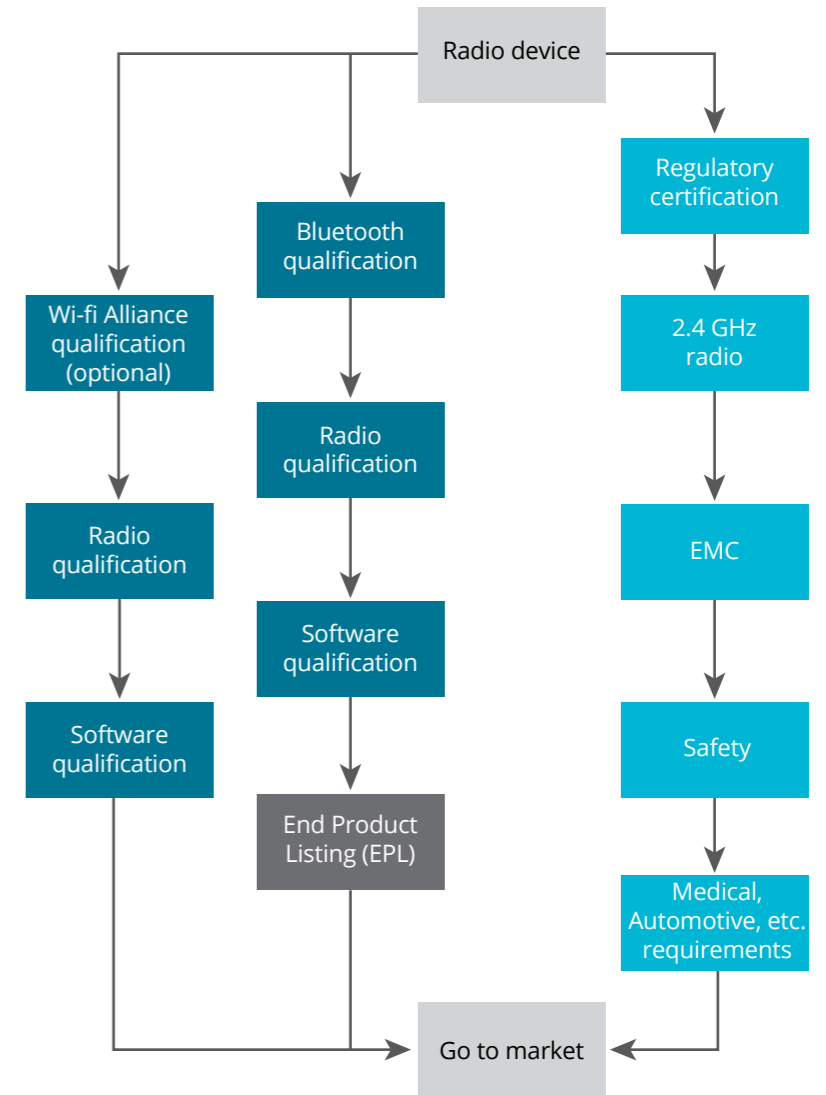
Radio device

Wi-fi Alliance qualification (optional)

Radio qualification

Software qualification

Bluetooth qualification

Radio qualification

Software qualification

End Product Listing (EPL)

Regulatory certification

2.4 GHz radio

EMC

Safety

Medical, Automotive, etc. requirements

Go to market